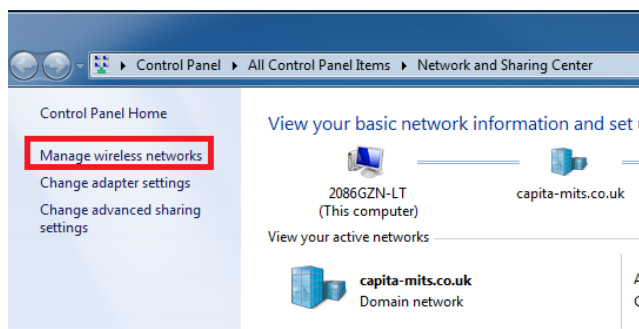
Control Panel ▸ All Control Panel Items ▸ Network and Sharing Center

Control Panel Home

Manage wireless networks

Change adapter settings

Change advanced sharing settings

View your basic network information and set u

2086GZN-LT
(This computer)

capita-mits.co.uk

View your active networks

capita-mits.co.uk
Domain network

A
C